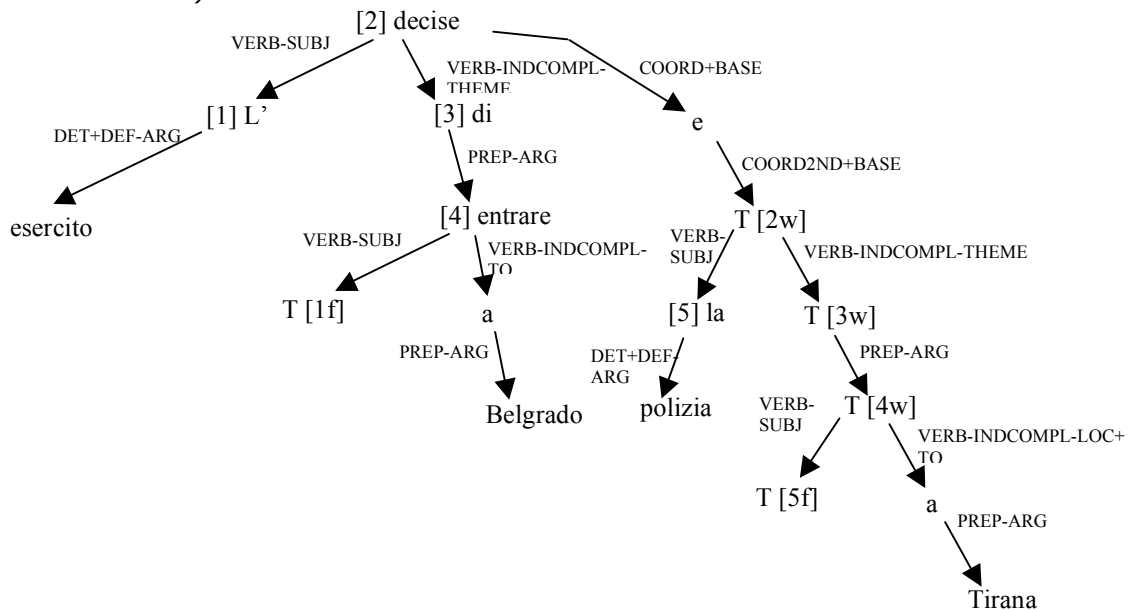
[2] decise

VERB-SUBJ

VERB-INDCOMPL-THEME

COORD+BASE

[1] L'

[3] di

e

DET+DEF-ARG

PREP-ARG

COORD2ND+BASE

esercito

[4] entrare

T [2w]

VERB-SUBJ

VERB-INDCOMPL-TO

VERB-SUBJ

VERB-INDCOMPL-THEME

T [1f]

a

[5] la

T [3w]

PREP-ARG

DET+DEF-ARG

PREP-ARG

Belgrado

polizia

VERB-SUBJ

T [4w]

VERB-INDCOMPL-LOC+TO

T [5f]

a

PREP-ARG

Tirana